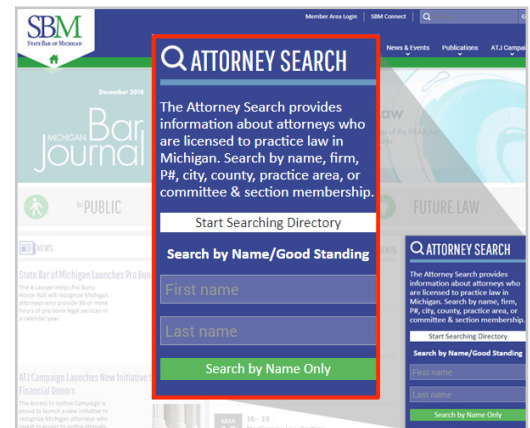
SBM
STATE BAR OF MICHIGAN

Member Area Login | SBM Connect

News & Events | Publications | ATJ Campa

December 2016

MICHIGAN Bar Journal

law

for PUBLIC

FUTURE LAW

NEWS

State Bar of Michigan Launches Pro Bono

The A Lawyer Helps Pro Bono Honor Roll will recognize Michigan attorneys who provide 30 or more hours of pro bono legal services in a calendar year.

ATJ Campaign Launches New Initiative to Financial Donors

The Access to Justice Campaign is proud to launch a new initiative to recognize Michigan attorneys who

MAR 16 - 19

ATTORNEY SEARCH

The Attorney Search provides information about attorneys who are licensed to practice law in Michigan. Search by name, firm, P#, city, county, practice area, or committee & section membership.

Start Searching Directory

Search by Name/Good Standing

First name

Last name

Search by Name Only

ATTORNEY SEARCH

The Attorney Search provides information about attorneys who are licensed to practice law in Michigan. Search by name, firm, P#, city, county, practice area, or committee & section membership.

Start Searching Directory

Search by Name/Good Standing

First name

Last name

Search by Name Only